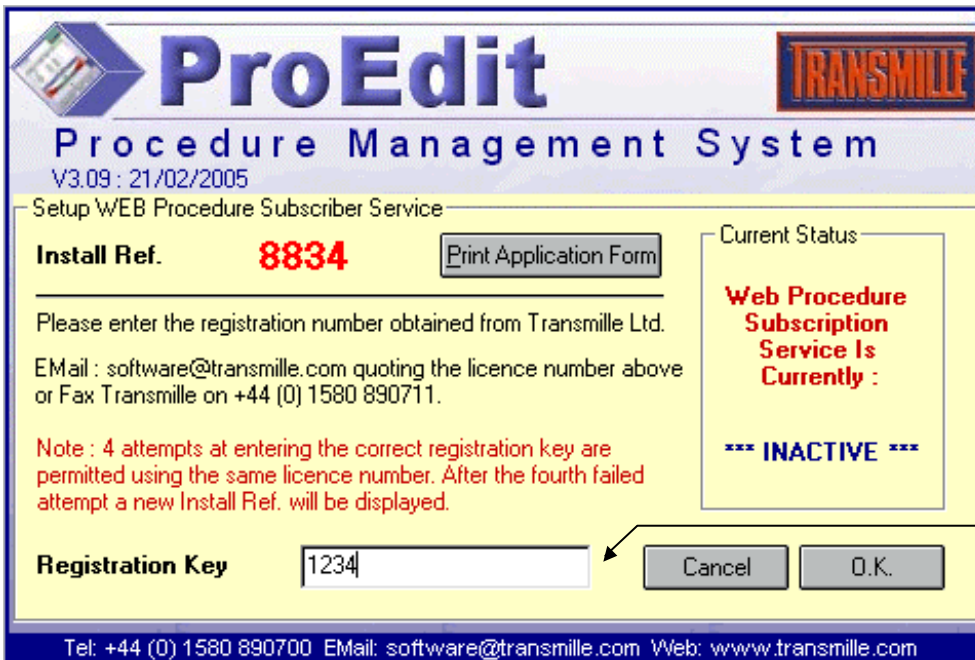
ProEdit

TRANSMILLE

Procedure Management System

V3.09 : 21/02/2005

Setup WEB Procedure Subscriber Service

Install Ref. 8834

Print Application Form

Please enter the registration number obtained from Transmille Ltd.

EMail : software@transmille.com quoting the licence number above or Fax Transmille on +44 (0) 1580 890711.

Note : 4 attempts at entering the correct registration key are permitted using the same licence number. After the fourth failed attempt a new Install Ref. will be displayed.

Current Status

Web Procedure Subscription Service Is Currently :

*** INACTIVE ***

Registration Key 1234

Cancel

O.K.

Tel: +44 (0) 1580 890700 EMail: software@transmille.com Web: www.transmille.com